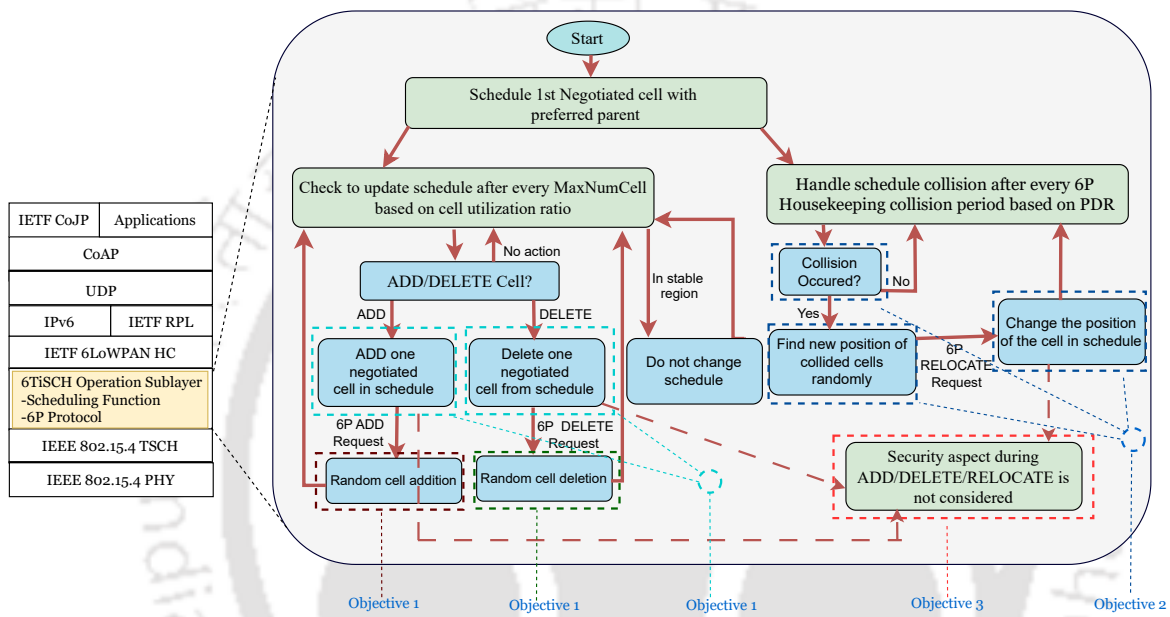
| IETF CoJP | Applications |
|---|---|
| CoAP | |
| UDP | |
| IPv6 | IETF RPL |
| IETF 6LoWPAN HC | |
| 6TiSCH Operation Sublayer -Scheduling Function -6P Protocol | |
| IEEE 802.15.4 TSCH | |
| IEEE 802.15.4 PHY | |

Start

Schedule 1st Negotiated cell with preferred parent

Check to update schedule after every MaxNumCell based on cell utilization ratio

Handle schedule collision after every 6P Housekeeping collision period based on PDR

No action

ADD/DELETE Cell?

In stable region

Collision Occured?

No

Yes

ADD

DELETE

ADD one negotiated cell in schedule

Delete one negotiated cell from schedule

Do not change schedule

Find new position of collided cells randomly

6P RELOCATE Request

Change the position of the cell in schedule

6P ADD Request

6P DELETE Request

Random cell addition

Random cell deletion

Security aspect during ADD/DELETE/RELOCATE is not considered

Objective 1

Objective 1

Objective 1

Objective 3

Objective 2